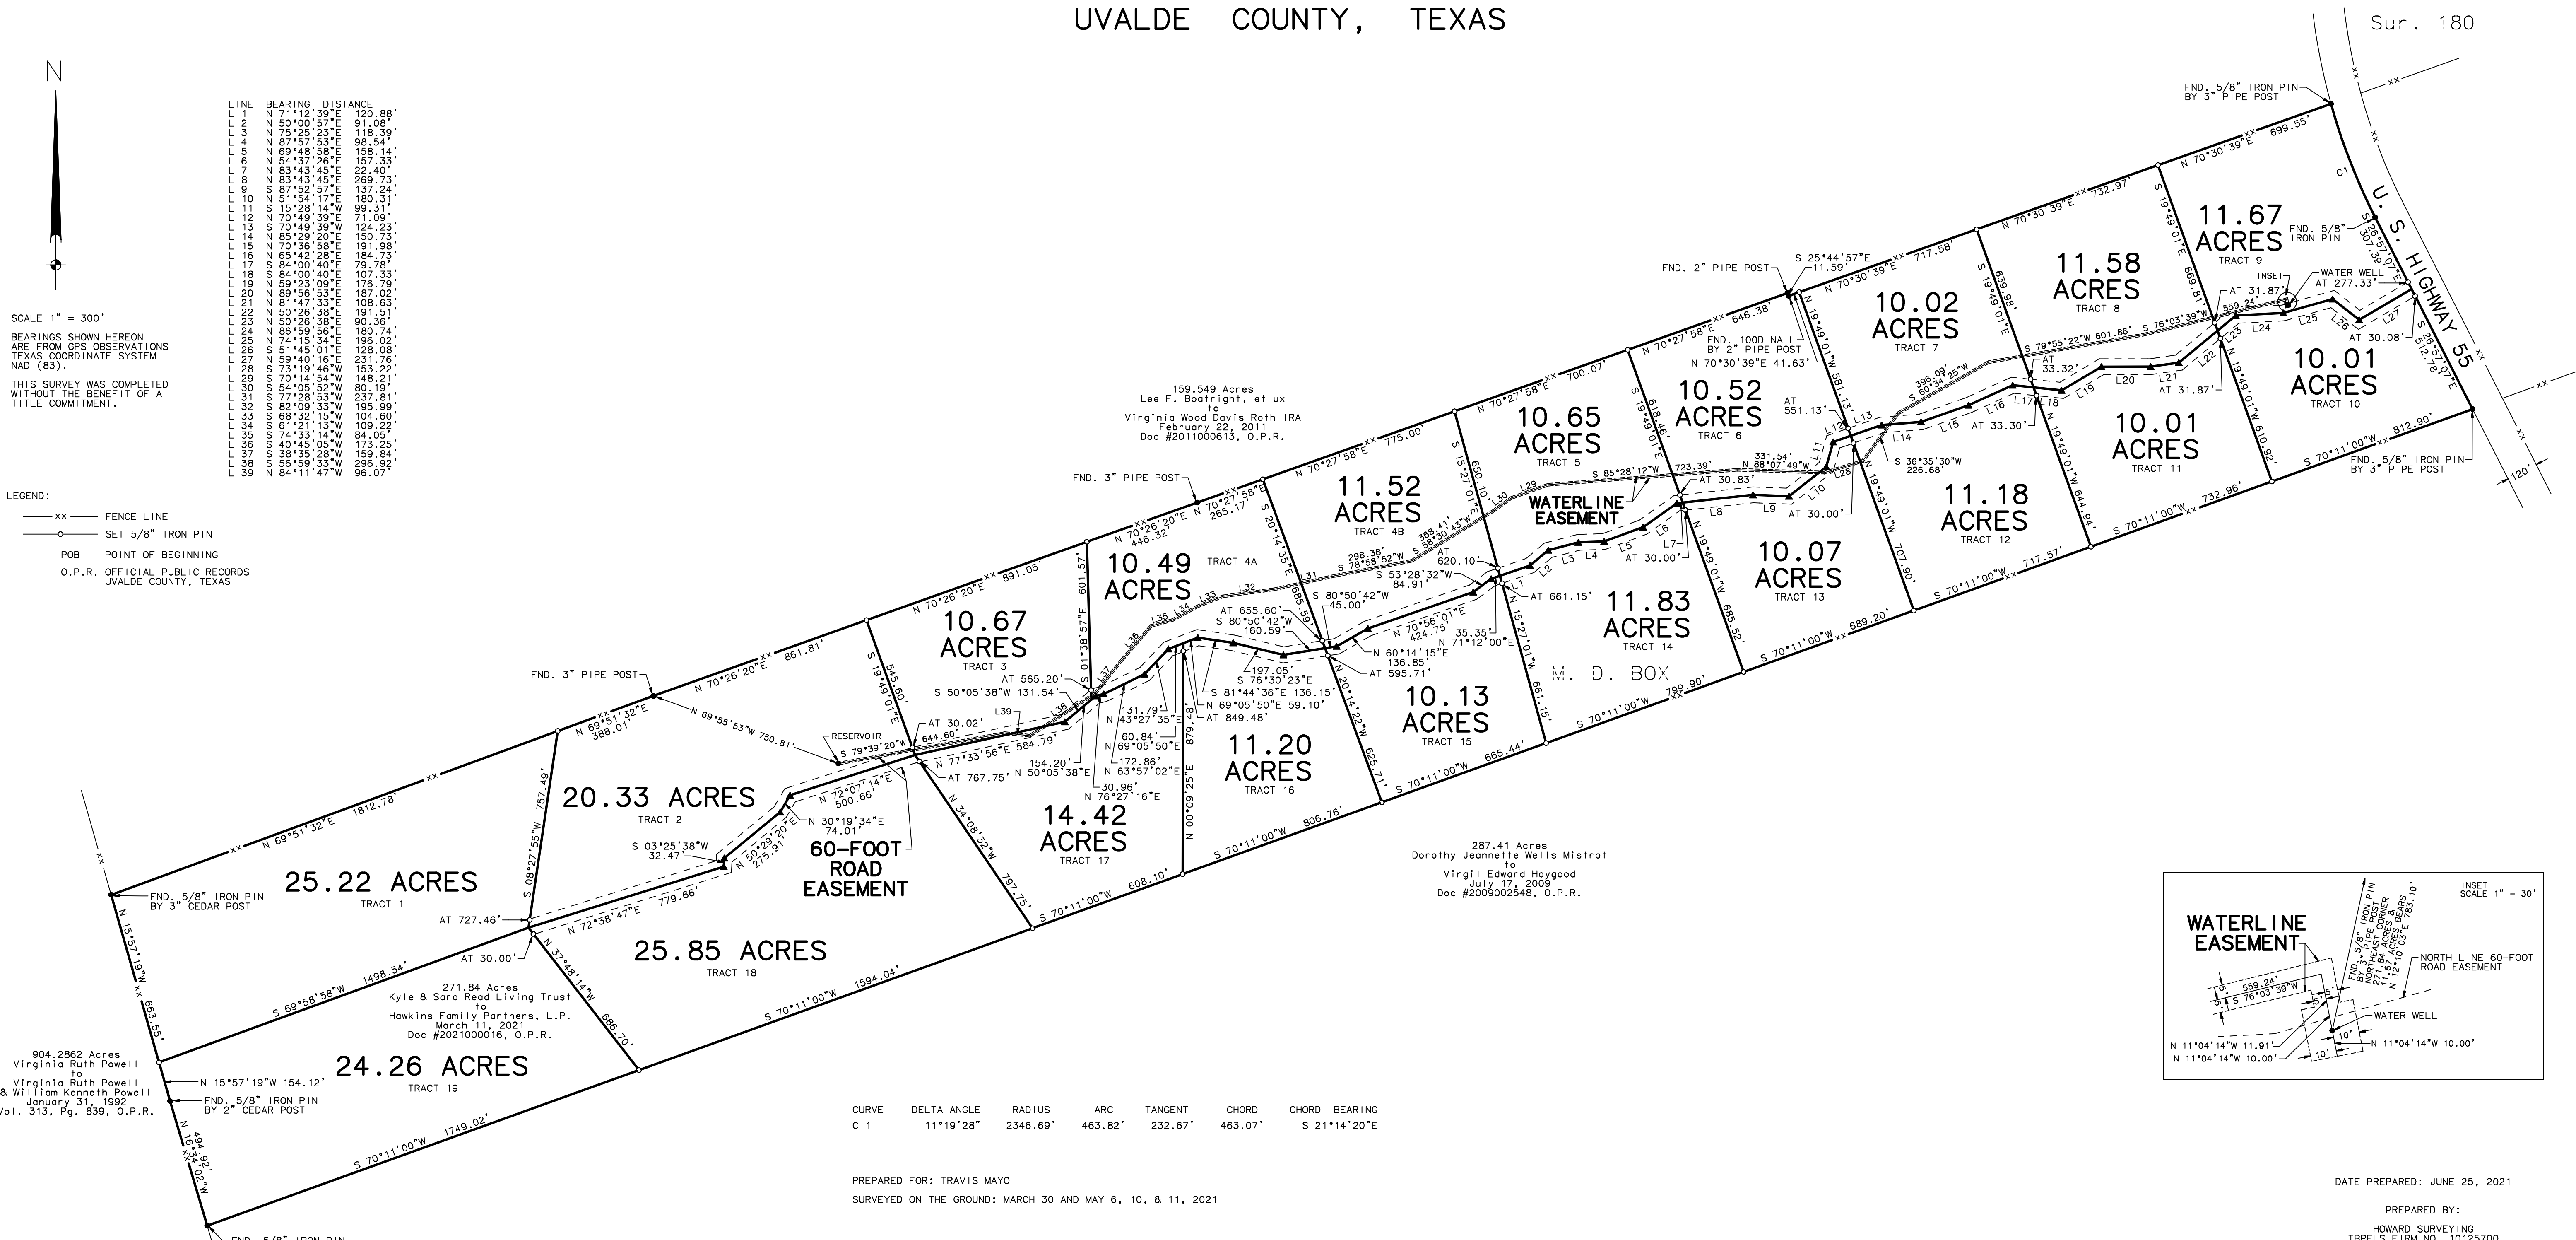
UVALDE COUNTY, TEXAS

Sur. 180

N

| LINE | BEARING | DISTANCE |
|---|---|---|
| L 1 | N 71°12'39"E | 120.88' |
| L 2 | N 50°00'57"E | 91.08' |
| L 3 | N 75°25'23"E | 118.39' |
| L 4 | N 87°57'53"E | 98.54' |
| L 5 | N 69°48'58"E | 158.14' |
| L 6 | N 54°37'26"E | 157.33' |
| L 7 | N 83°43'45"E | 22.40' |
| L 8 | N 83°43'45"E | 269.73' |
| L 9 | S 87°52'57"E | 137.24' |
| L 10 | N 51°54'17"E | 180.31' |
| L 11 | S 15°28'14"W | 99.31' |
| L 12 | N 70°49'39"E | 71.09' |
| L 13 | S 70°49'39"W | 124.23' |
| L 14 | N 85°29'20"E | 150.73' |
| L 15 | N 70°36'58"E | 191.98' |
| L 16 | N 65°42'28"E | 184.73' |
| L 17 | S 84°00'40"E | 79.78' |
| L 18 | S 84°00'40"E | 107.33' |
| L 19 | N 59°23'09"E | 176.79' |
| L 20 | N 89°56'53"E | 187.02' |
| L 21 | N 81°47'33"E | 108.63' |
| L 22 | N 50°26'38"E | 191.51' |
| L 23 | N 50°26'38"E | 90.36' |
| L 24 | N 86°59'56"E | 180.74' |
| L 25 | N 74°15'34"E | 196.02' |
| L 26 | S 51°45'01"E | 128.08' |
| L 27 | N 59°40'16"E | 231.76' |
| L 28 | S 73°19'46"W | 153.22' |
| L 29 | S 70°14'54"W | 148.21' |
| L 30 | S 54°05'52"W | 80.19' |
| L 31 | S 77°28'53"W | 237.81' |
| L 32 | S 82°09'33"W | 195.99' |
| L 33 | S 68°32'15"W | 104.60' |
| L 34 | S 61°21'13"W | 109.22' |
| L 35 | S 74°33'14"W | 84.05' |
| L 36 | S 40°45'05"W | 173.25' |
| L 37 | S 38°35'28"W | 159.84' |
| L 38 | S 56°59'33"W | 296.92' |
| L 39 | N 84°11'47"W | 96.07' |

SCALE 1" = 300'

BEARINGS SHOWN HEREON ARE FROM GPS OBSERVATIONS TEXAS COORDINATE SYSTEM NAD (83).

THIS SURVEY WAS COMPLETED WITHOUT THE BENEFIT OF A TITLE COMMITMENT.

LEGEND:
xx FENCE LINE
SET 5/8" IRON PIN
POB POINT OF BEGINNING
O.P.R. OFFICIAL PUBLIC RECORDS UVALDE COUNTY, TEXAS

159.549 Acres
Lee F. Boatright, et ux
to
Virginia Wood Davis Roth IRA
February 22, 2011
Doc #2011000613, O.P.R.

FND. 5/8" IRON PIN BY 3" PIPE POST
N 70°30'39"E 699.55'
N 70°30'39"E 732.97'
N 70°30'39"E 717.58'
S 25°44'57"E 11.59'
FND. 2" PIPE POST
N 70°27'58"E 646.38'
N 70°27'58"E 700.07'
N 70°27'58"E 775.00'
FND. 3" PIPE POST
N 70°27'58" 265.17'
N 70°26'20"E 446.32'
N 70°26'20"E 891.05'
N 70°26'20"E 861.81'
FND. 3" PIPE POST
N 69°55'53"W 750.81'
N 69°51'32"E 388.01'
N 69°51'32"E 1812.78'

C1
U. S. HIGHWAY 55
FND. 5/8" IRON PIN
S 26°57'07"E 307.39'
11.67 ACRES TRACT 9
INSET
WATER WELL AT 277.33'
AT 31.87'
559.24'
S 76°03'39"W
S 79°55'22"W 601.86'
L24 L25 L26 L27
AT 30.08'
S 26°57'07"E 512.78'
10.01 ACRES TRACT 10
FND. 5/8" IRON PIN BY 3" PIPE POST
S 70°11'00"W 812.90'
120'
11.58 ACRES TRACT 8
10.02 ACRES TRACT 7
S 19°49'01"E 669.81'
S 19°49'01"E 639.98'
AT 33.32'
L19 L20 L21 L22 L23
AT 31.87'
N 19°49'01"W 610.92'
10.01 ACRES TRACT 11
S 70°11'00"W 732.96'
FND. 100D NAIL BY 2" PIPE POST
N 70°30'39"E 41.63'
N 19°49'01"W 581.13'
396.09'
S 60°34'25"W
L16 L17 L18
AT 33.30'
L15 L14
N 19°49'01"W 644.94'
11.18 ACRES TRACT 12
S 70°11'00"W 717.57'
10.52 ACRES TRACT 6
AT 551.13'
L12 L13 L11
S 36°35'30"W 226.68'
L28
N 19°49'01"W 707.90'
10.65 ACRES TRACT 5
S 19°49'01"E 618.46'
S 85°28'12"W 723.39'
331.54'
N 88°07'49"W
AT 30.83'
L10 L9
AT 30.00'
L8 L7 L6
10.07 ACRES TRACT 13
N 19°49'01"W 685.52'
S 70°11'00"W 689.20'
11.52 ACRES TRACT 4B
S 15°27'01"E 650.10'
WATERLINE EASEMENT
L29 L30
368.41'
S 58°30'43"W
298.38'
S 78°58'52"W
AT 620.10'
S 53°28'32"W 84.91'
L5 L4 L3 L2 L1
AT 30.00'
AT 661.15'
11.83 ACRES TRACT 14
N 15°27'01"W 661.15'
M. D. BOX
S 70°11'00"W 799.90'
10.49 ACRES TRACT 4A
S 20°14'35"E 685.59'
L31 L32 L33 L34 L35 L36 L37 L38 L39
S 80°50'42"W 45.00'
AT 655.60'
S 80°50'42"W 160.59'
N 70°56'01"E 424.75'
35.35'
N 71°12'00"E
N 60°14'15"E 136.85'
AT 595.71'
197.05'
S 76°30'23"E
S 81°44'36"E 136.15'
N 69°05'50"E 59.10'
AT 849.48'
10.13 ACRES TRACT 15
N 20°14'22"W 625.71'
S 70°11'00"W 665.44'
10.67 ACRES TRACT 3
S 01°38'57"E 601.57'
S 19°49'01"E 545.60'
AT 565.20'
S 50°05'38"W 131.54'
AT 30.02'
RESERVOIR
S 79°39'20"W 644.60'
N 77°33'56"E 584.79'
AT 767.75'
154.20'
N 50°05'38"E
131.79'
N 43°27'35"E
60.84'
N 69°05'50"E
172.86'
N 63°57'02"E
30.96'
N 76°27'16"E
879.48'
N 00°09'25"E
11.20 ACRES TRACT 16
S 70°11'00"W 806.76'
14.42 ACRES TRACT 17
N 34°08'32"W 797.75'
S 70°11'00"W 608.10'
20.33 ACRES TRACT 2
S 08°27'55"W 757.49'
N 72°07'14"E 500.66'
N 30°19'34"E 74.01'
S 03°25'38"W 32.47'
N 50°29'20"E 275.91'
60-FOOT ROAD EASEMENT
N 72°38'47"E 779.66'
25.22 ACRES TRACT 1
FND. 5/8" IRON PIN BY 3" CEDAR POST
AT 727.46'
AT 30.00'
25.85 ACRES TRACT 18
N 37°48'14"W 686.70'
S 70°11'00"W 1594.04'
S 69°58'58"W 1498.54'
N 15°57'19"W 663.55'
271.84 Acres
Kyle & Sara Read Living Trust
to
Hawkins Family Partners, L.P.
March 11, 2021
Doc #2021000016, O.P.R.

24.26 ACRES TRACT 19
904.2862 Acres
Virginia Ruth Powell
to
Virginia Ruth Powell
& William Kenneth Powell
January 31, 1992
Vol. 313, Pg. 839, O.P.R.
N 15°57'19"W 154.12'
FND. 5/8" IRON PIN BY 2" CEDAR POST
S 70°11'00"W 1749.02'
N 16°34'02"W 494.92'
FND. 5/8" IRON PIN

287.41 Acres
Dorothy Jeannette Wells Mistrot
to
Virgil Edward Haygood
July 17, 2009
Doc #2009002548, O.P.R.

| CURVE | DELTA ANGLE | RADIUS | ARC | TANGENT | CHORD | CHORD BEARING |
|---|---|---|---|---|---|---|
| C 1 | 11°19'28" | 2346.69' | 463.82' | 232.67' | 463.07' | S 21°14'20"E |

WATERLINE EASEMENT
INSET SCALE 1" = 30'
559.24'
S 76°03'39"W
FND. 5/8" IRON PIN BY 3" PIPE POST NORTHEAST CORNER 271.84 ACRES BEARS N 12°10'03"E 783.10'
NORTH LINE 60-FOOT ROAD EASEMENT
WATER WELL
N 11°04'14"W 11.91'
N 11°04'14"W 10.00'
N 11°04'14"W 10.00'
10'
10'
5'
5'

PREPARED FOR: TRAVIS MAYO
SURVEYED ON THE GROUND: MARCH 30 AND MAY 6, 10, & 11, 2021

DATE PREPARED: JUNE 25, 2021
PREPARED BY:
HOWARD SURVEYING
TBPELS FIRM NO. 10125700